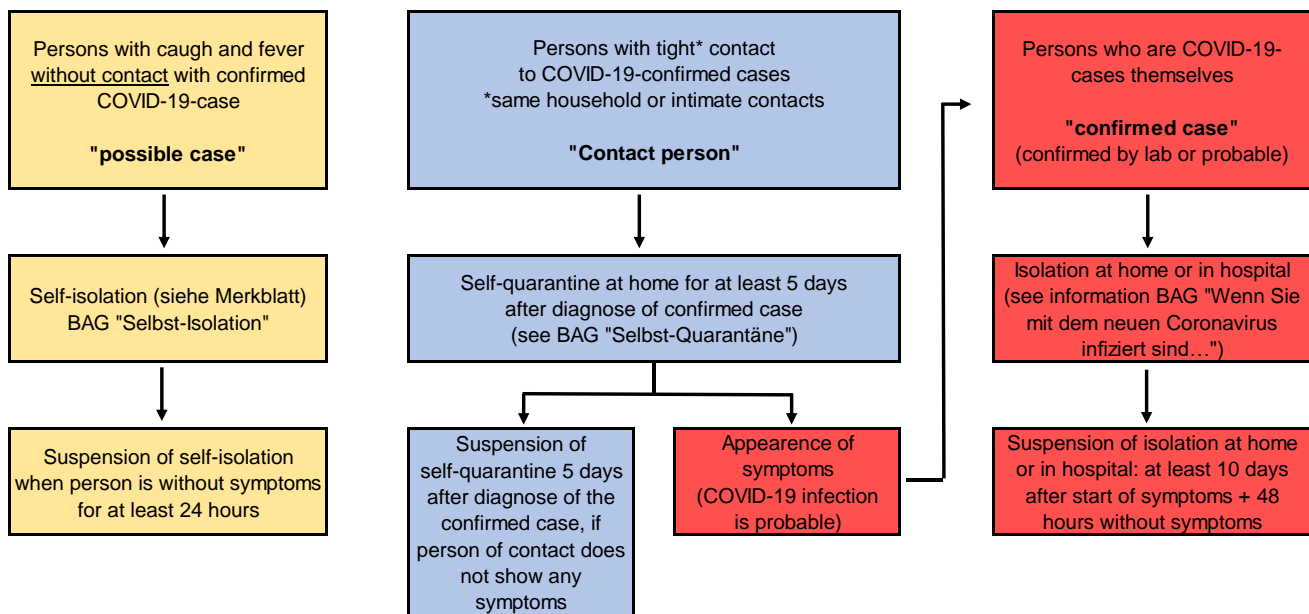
Persons with caugh and fever without contact with confirmed COVID-19-case

**"possible case"**

Self-isolation (siehe Merkblatt) BAG "Selbst-Isolation"

Suspension of self-isolation when person is without symptoms for at least 24 hours

Persons with tight* contact to COVID-19-confirmed cases
*same household or intimate contacts

**"Contact person"**

Self-quarantine at home for at least 5 days after diagnose of confirmed case (see BAG "Selbst-Quarantäne")

Suspension of self-quarantine 5 days after diagnose of the confirmed case, if person of contact does not show any symptoms

Appearence of symptoms (COVID-19 infection is probable)

Persons who are COVID-19-cases themselves

**"confirmed case"**
(confirmed by lab or probable)

Isolation at home or in hospital (see information BAG "Wenn Sie mit dem neuen Coronavirus infiziert sind…")

Suspension of isolation at home or in hospital: at least 10 days after start of symptoms + 48 hours without symptoms